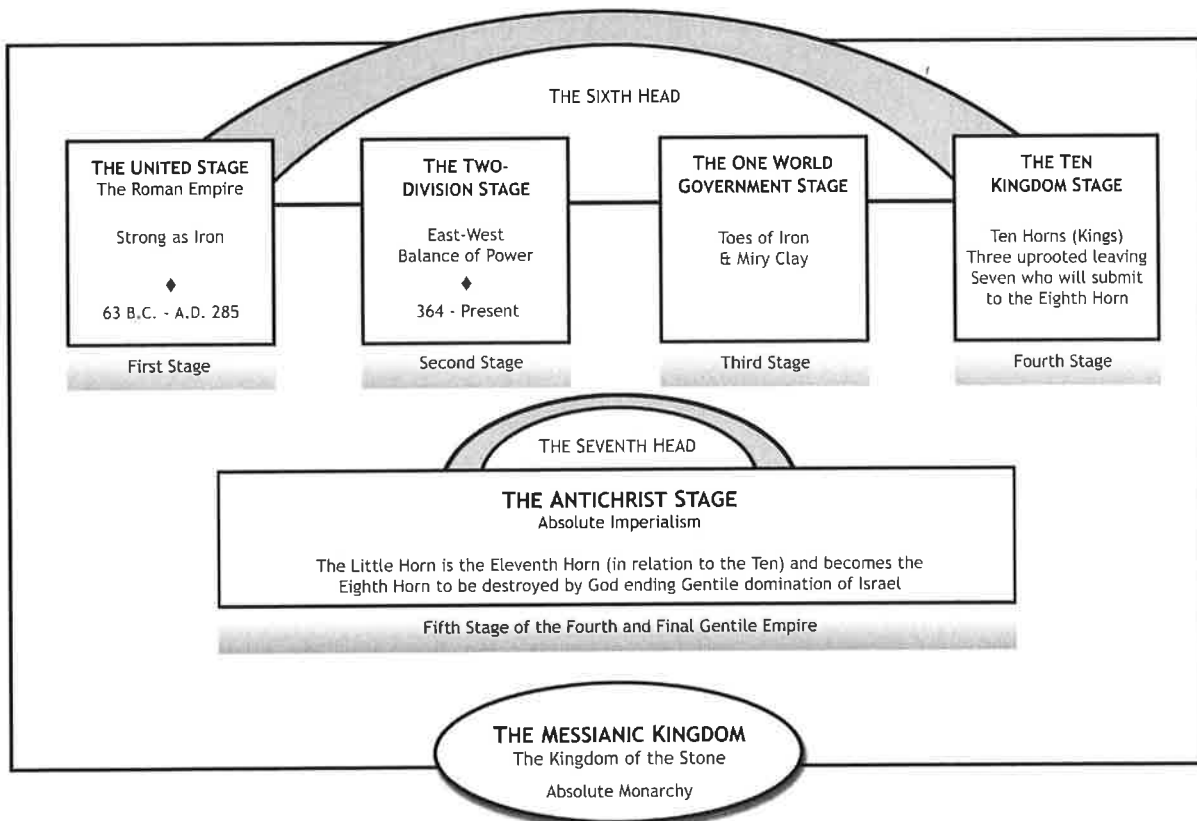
THE SIXTH HEAD

THE UNITED STAGE
The Roman Empire

Strong as Iron

♦

63 B.C. - A.D. 285

First Stage

THE TWO-DIVISION STAGE

East-West
Balance of Power

♦

364 - Present

Second Stage

THE ONE WORLD GOVERNMENT STAGE

Toes of Iron & Miry Clay

Third Stage

THE TEN KINGDOM STAGE

Ten Horns (Kings)
Three uprooted leaving Seven who will submit to the Eighth Horn

Fourth Stage

THE SEVENTH HEAD

THE ANTICHRIST STAGE
Absolute Imperialism

The Little Horn is the Eleventh Horn (in relation to the Ten) and becomes the Eighth Horn to be destroyed by God ending Gentile domination of Israel

Fifth Stage of the Fourth and Final Gentile Empire

THE MESSIANIC KINGDOM
The Kingdom of the Stone

Absolute Monarchy